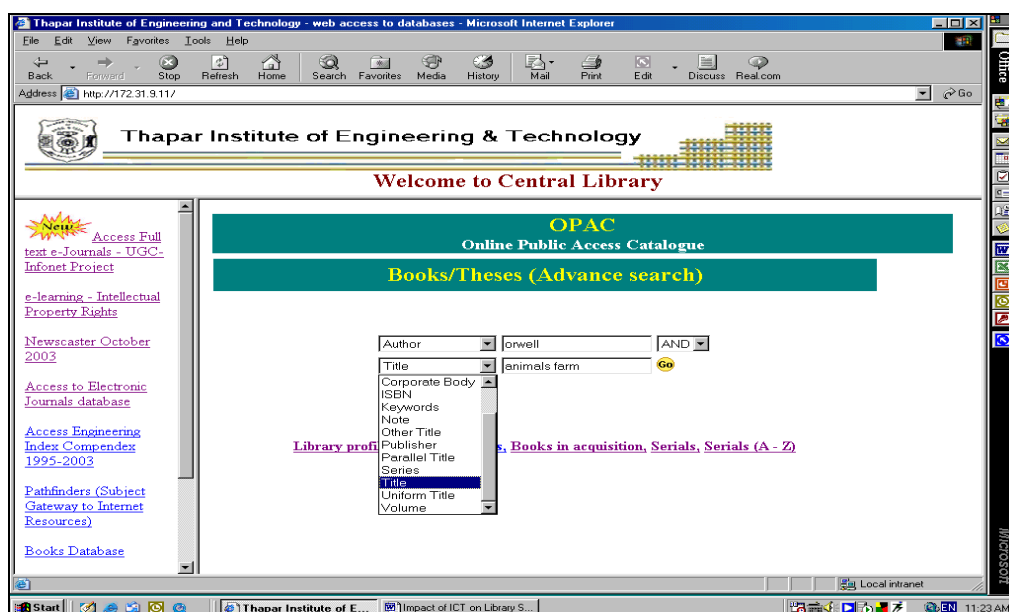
Thapar Institute of Engineering and Technology - web access to databases - Microsoft Internet Explorer

File Edit View Favorites Tools Help

Back Forward Stop Refresh Home Search Favorites Media History Mail Print Edit Discuss Real.com

Address http://172.31.9.11/ Go

Thapar Institute of Engineering & Technology

Welcome to Central Library

New Access Full text e-Journals - UGC-Infonet Project

e-learning - Intellectual Property Rights

Newscaster October 2003

Access to Electronic Journals database

Access Engineering Index Compendex 1995-2003

Pathfinders (Subject Gateway to Internet Resources)

Books Database

OPAC
Online Public Access Catalogue

Books/Theses (Advance search)

Author | orwell | AND
Title | animals farm | Go

Corporate Body
ISBN
Keywords
Note
Other Title
Publisher
Parallel Title
Series
Title
Uniform Title
Volume

Library profi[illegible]s, Books in acquisition, Serials, Serials (A - Z)

Local intranet

Start | Thapar Institute of E... | Impact of ICT on Library S... | EN 11:23 AM

Office

Microsoft